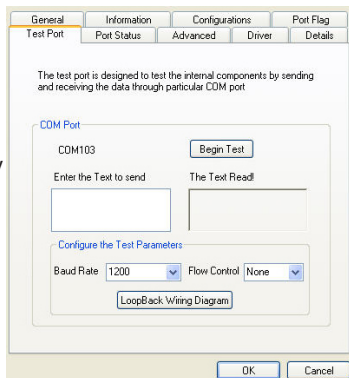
General | Information | Configurations | Port Flag
Test Port | Port Status | Advanced | Driver | Details

The test port is designed to test the internal components by sending and receiving the data through particular COM port

COM Port

COM103

Begin Test

Enter the Text to send

The Text Read!

Configure the Test Parameters

Baud Rate 1200

Flow Control None

LoopBack Wiring Diagram

OK

Cancel